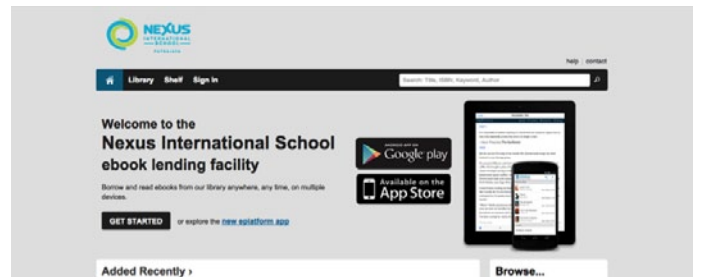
NEXUS INTERNATIONAL SCHOOL
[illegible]

help contact

Library Shelf Sign In

Search: Title, ISBN, Keyword, Author

Welcome to the
Nexus International School
ebook lending facility

Borrow and read ebooks from our library anywhere, any time, on multiple devices.

GET STARTED or explore the new eplatform app

ANDROID APP ON
Google play

Available on the
App Store

Added Recently ›

Browse...